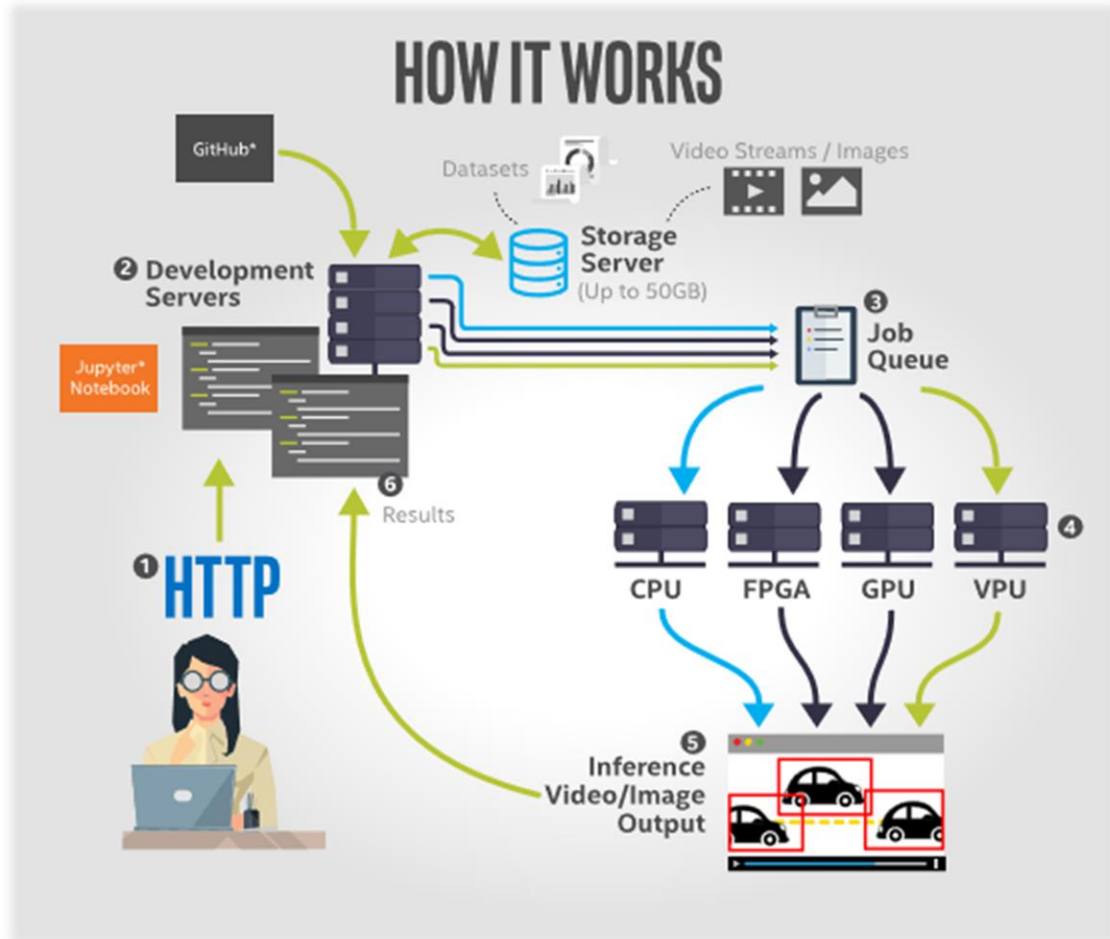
HOW IT WORKS

GitHub*

Datasets

Video Streams / Images

Storage Server
(Up to 50GB)

❷ Development Servers

Jupyter* Notebook

❸ Job Queue

❻ Results

❶ HTTP

CPU

FPGA

GPU

VPU

❹

❺ Inference Video/Image Output